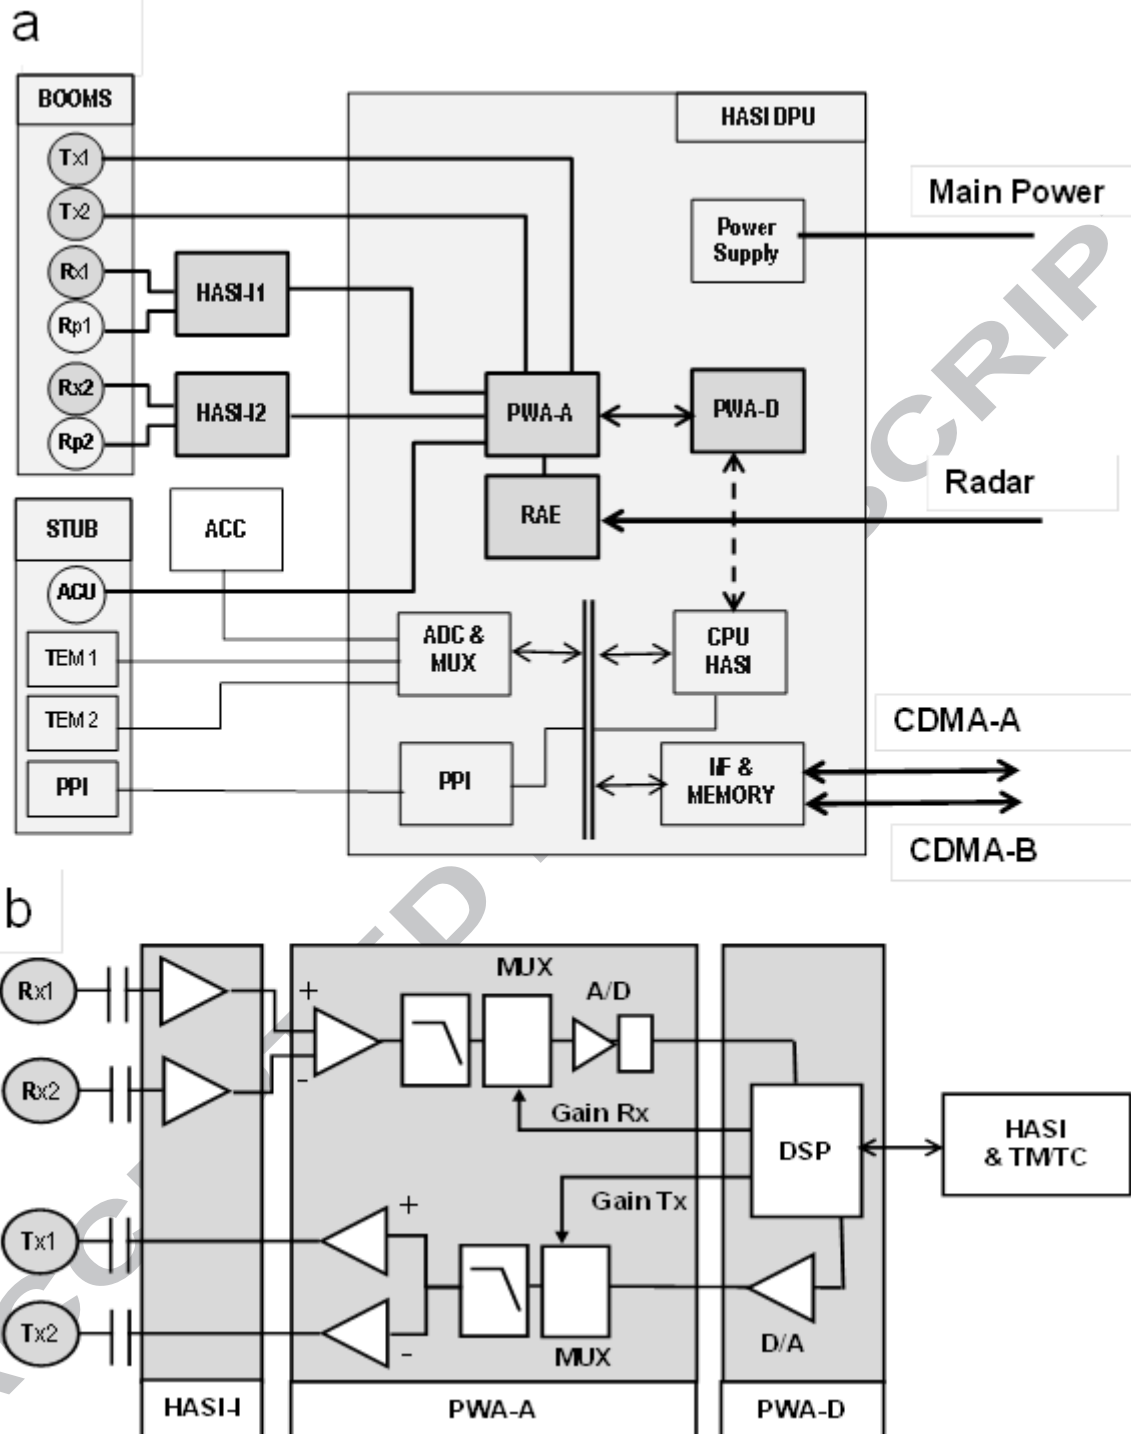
a

BOOMS
Tx1
Tx2
Rx1
Rp1
Rx2
Rp2
HASI-I1
HASI-I2

HASI DPU
Power Supply
Main Power
PWA-A
PWA-D
RAE
Radar

STUB
ACC
ACU
TEM 1
TEM 2
PPI
ADC & MUX
CPU HASI
PPI
IF & MEMORY
CDMA-A
CDMA-B

b

Rx1
Rx2
+
-
MUX
A/D
Gain Rx
DSP
HASI & TMTC
Gain Tx
Tx1
Tx2
+
-
MUX
D/A
HASI-I
PWA-A
PWA-D